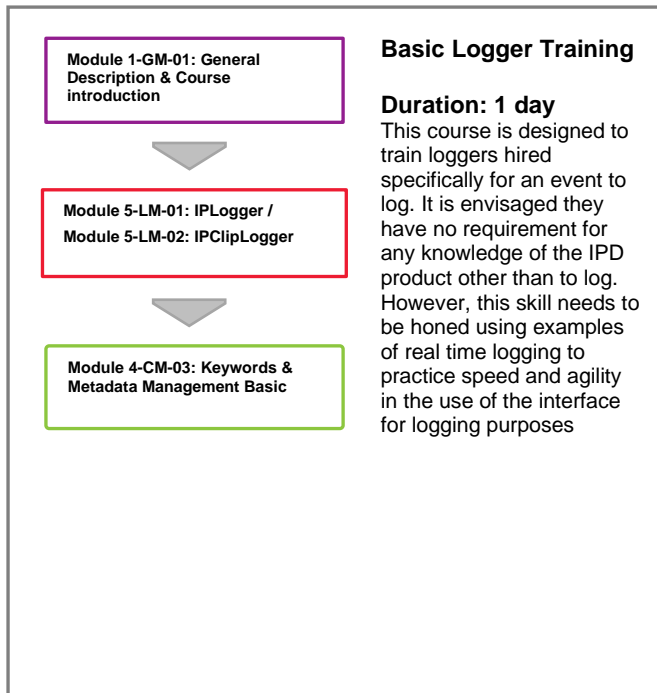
Module 1-GM-01: General Description & Course introduction

Module 5-LM-01: IPLogger /
Module 5-LM-02: IPClipLogger

Module 4-CM-03: Keywords & Metadata Management Basic

Basic Logger Training

Duration: 1 day
This course is designed to train loggers hired specifically for an event to log. It is envisaged they have no requirement for any knowledge of the IPD product other than to log. However, this skill needs to be honed using examples of real time logging to practice speed and agility in the use of the interface for logging purposes